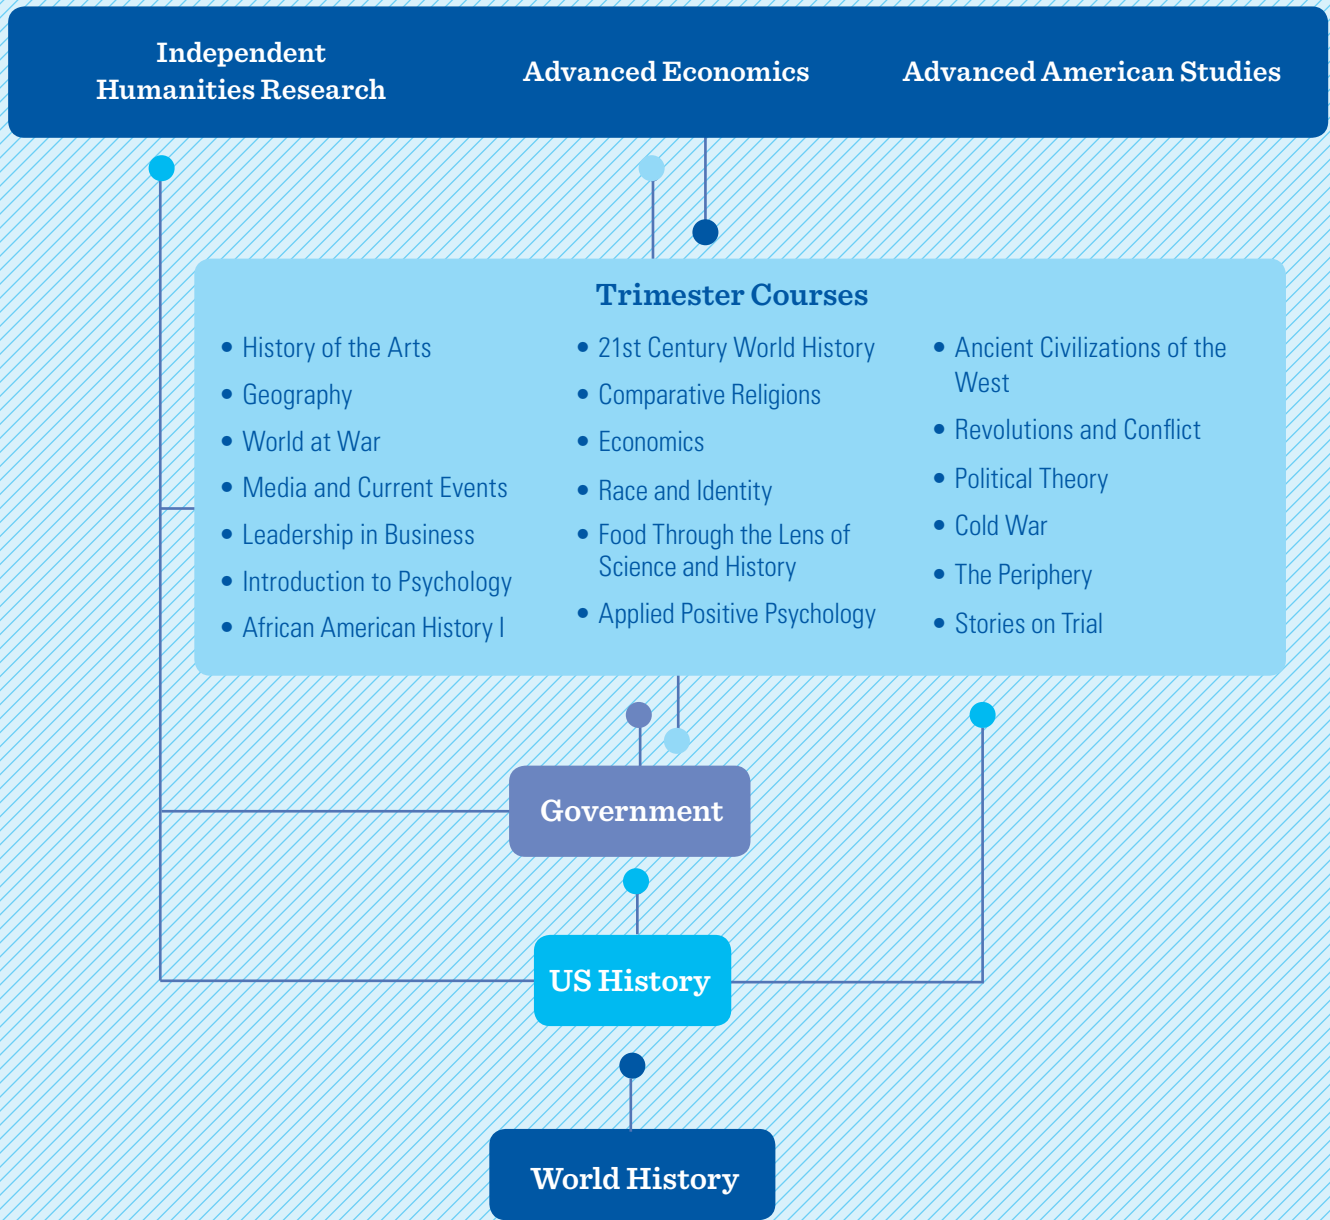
Independent Humanities Research

Advanced Economics

Advanced American Studies

Trimester Courses

- History of the Arts
- Geography
- World at War
- Media and Current Events
- Leadership in Business
- Introduction to Psychology
- African American History I

- 21st Century World History
- Comparative Religions
- Economics
- Race and Identity
- Food Through the Lens of Science and History
- Applied Positive Psychology

- Ancient Civilizations of the West
- Revolutions and Conflict
- Political Theory
- Cold War
- The Periphery
- Stories on Trial

Government

US History

World History